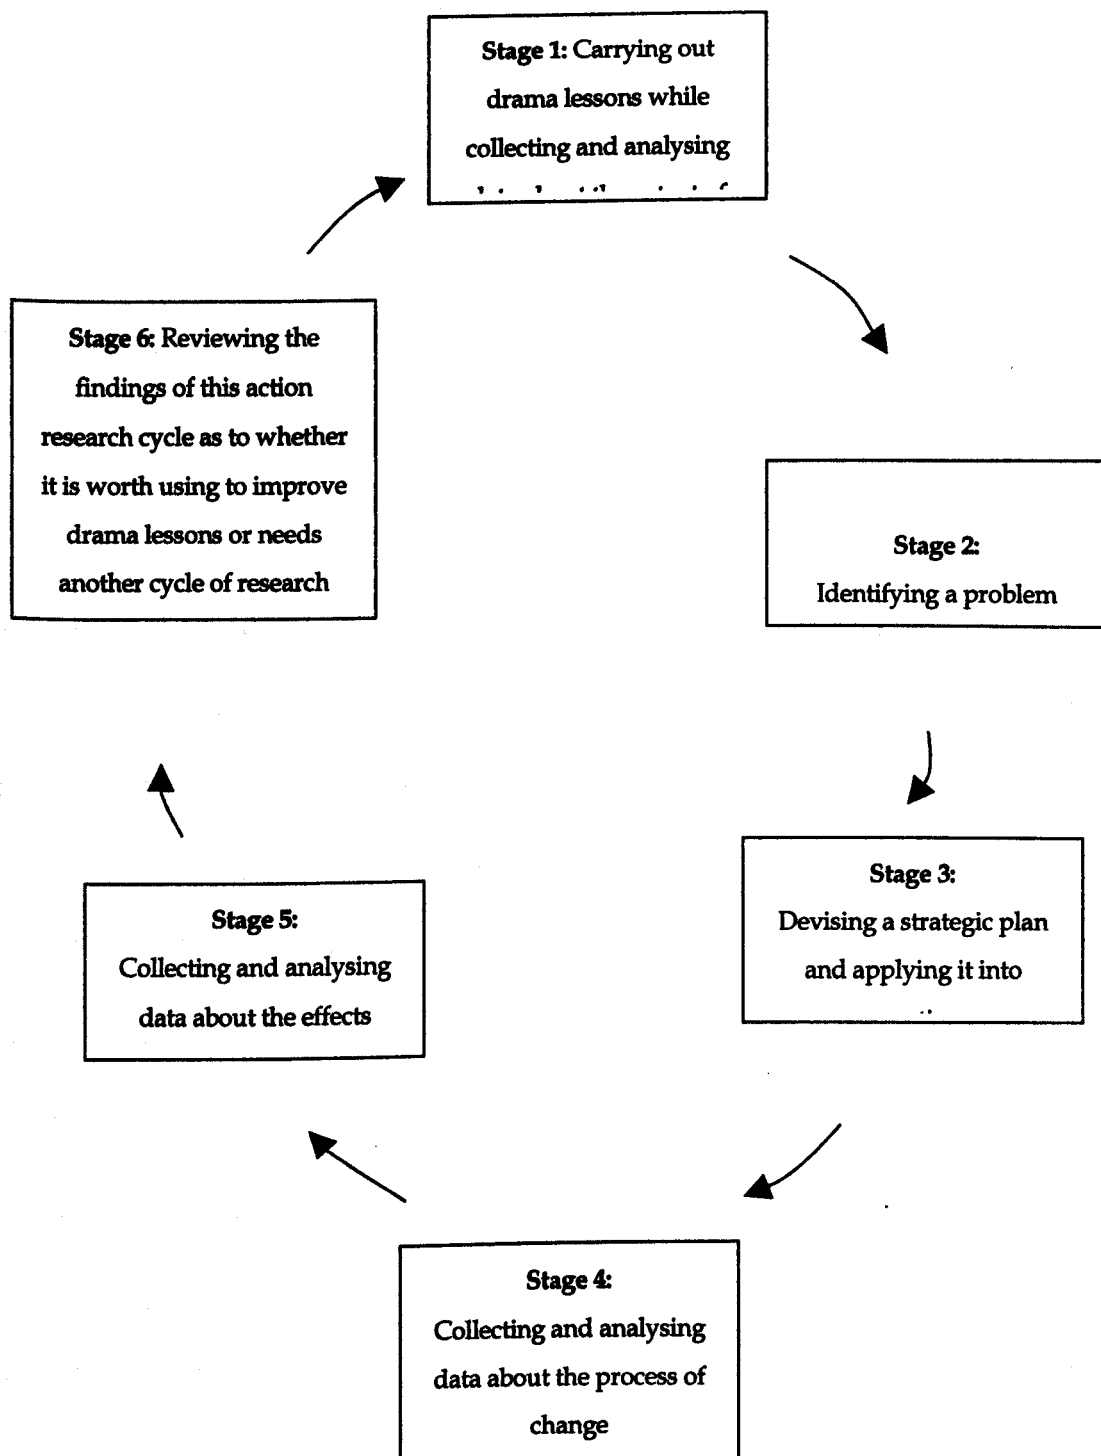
Stage 1: Carrying out drama lessons while collecting and analysing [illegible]

Stage 2: Identifying a problem

Stage 3: Devising a strategic plan and applying it into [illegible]

Stage 4: Collecting and analysing data about the process of change

Stage 5: Collecting and analysing data about the effects

Stage 6: Reviewing the findings of this action research cycle as to whether it is worth using to improve drama lessons or needs another cycle of research